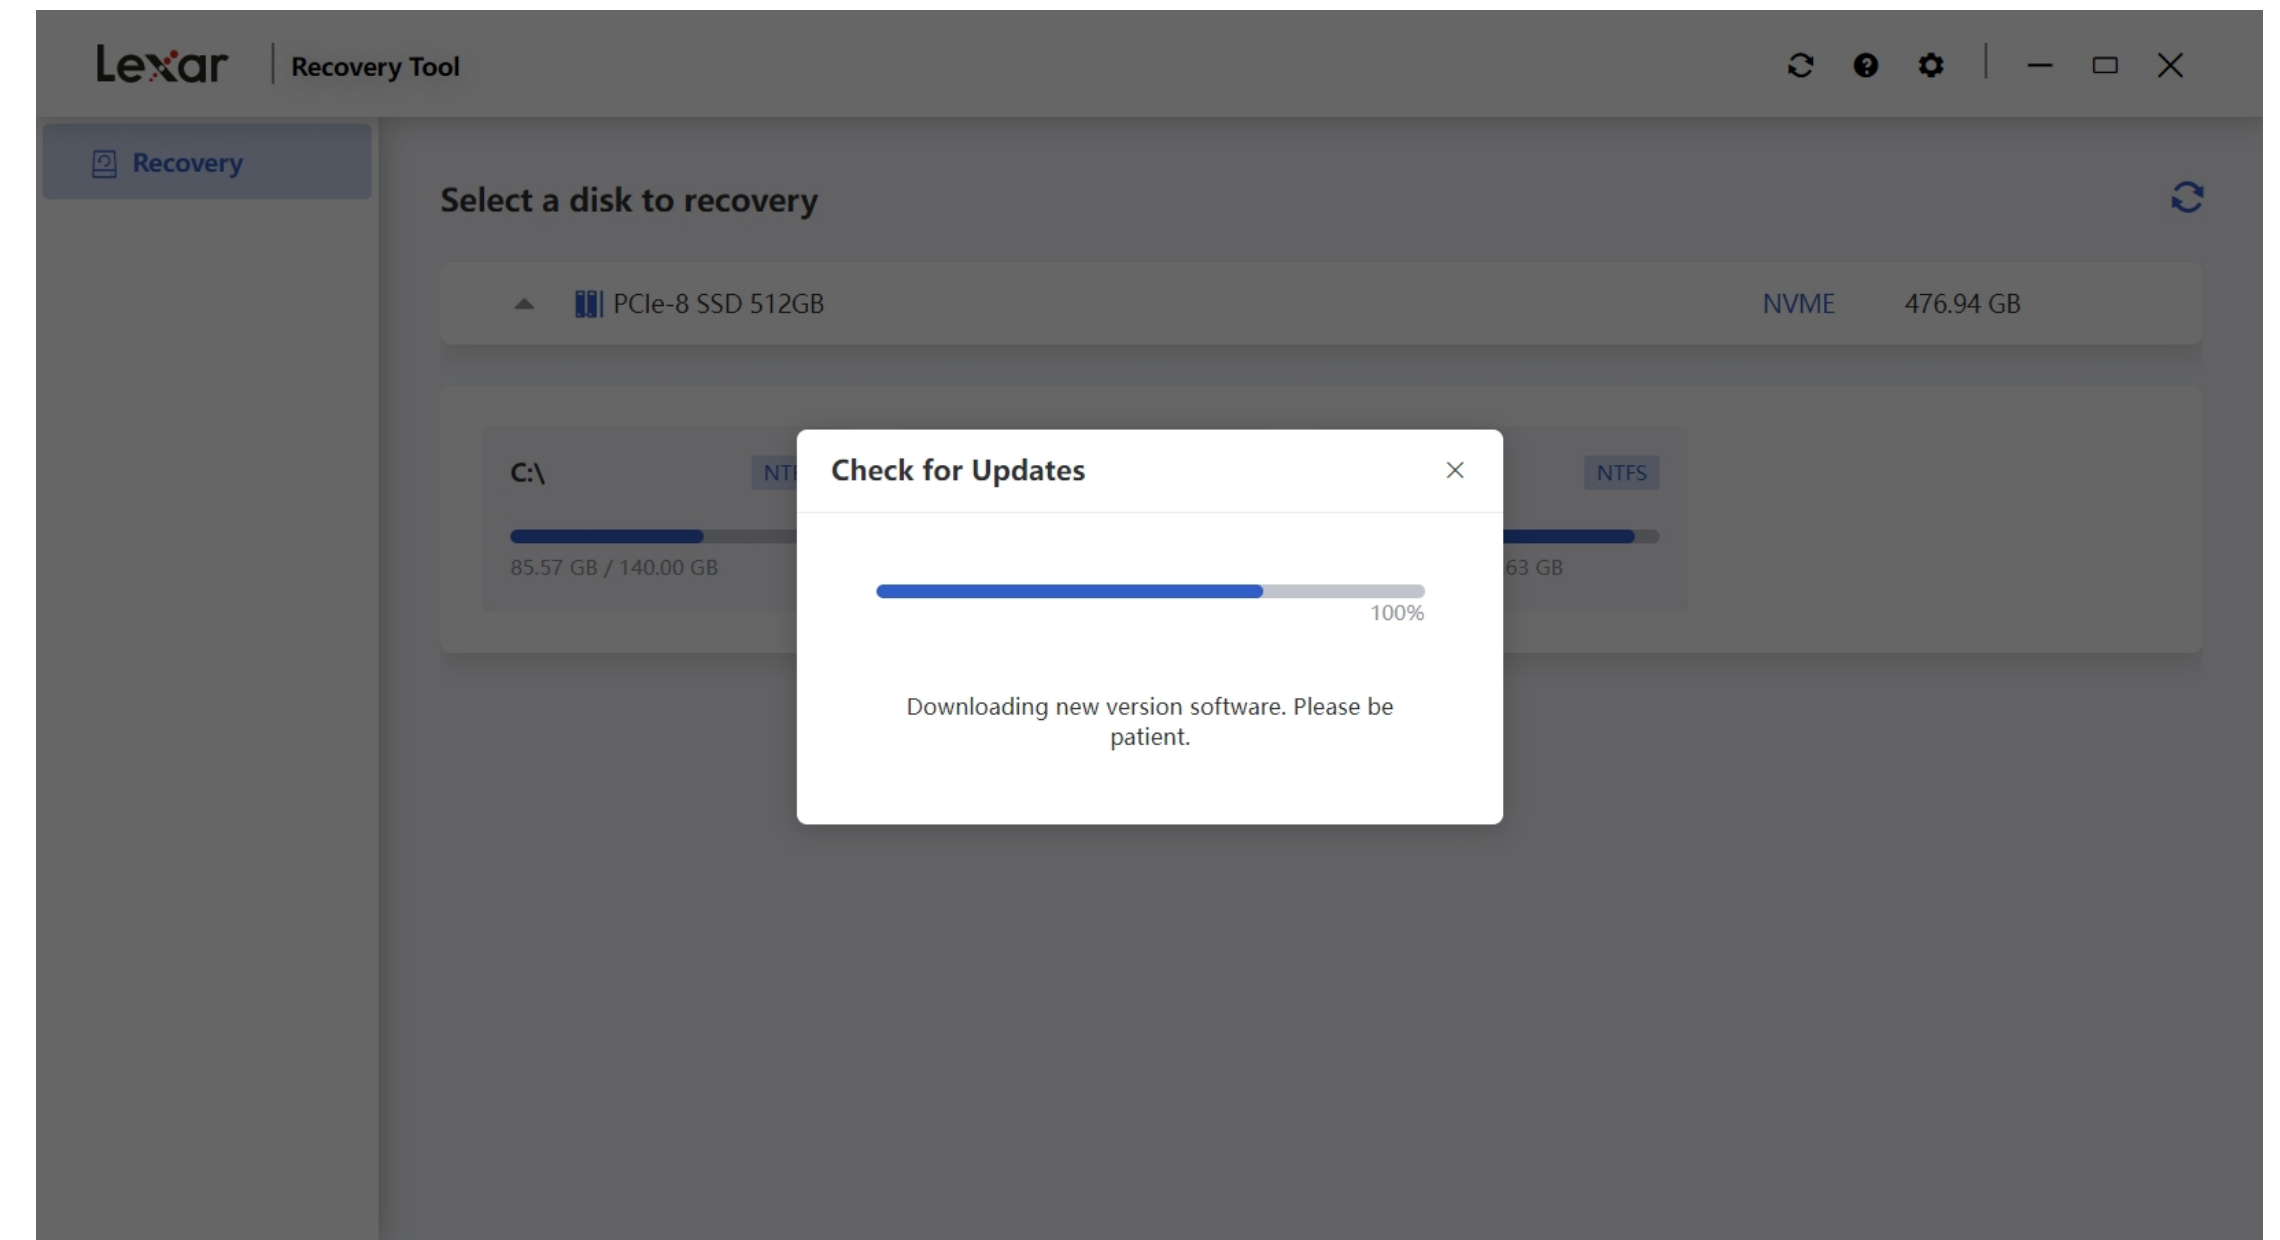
Lexar | Recovery Tool

Recovery

Select a disk to recovery

PCIe-8 SSD 512GB NVME 476.94 GB

C:\ NT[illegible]

85.57 GB / 140.00 GB

NTFS

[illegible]63 GB

Check for Updates

100%

Downloading new version software. Please be patient.